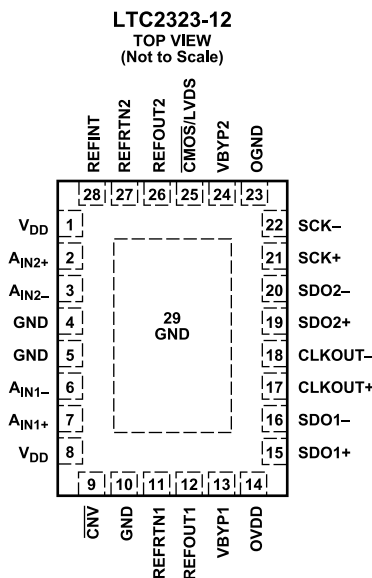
LTC2323-12
TOP VIEW
(Not to Scale)

REFINT REFRTN2 REFOUT2 $\overline{\text{CMOS}}$/LVDS VBYP2 OGND

28 27 26 25 24 23

$V_{DD}$ 1
$A_{IN2+}$ 2
$A_{IN2-}$ 3
GND 4
GND 5
$A_{IN1-}$ 6
$A_{IN1+}$ 7
$V_{DD}$ 8

29
GND

22 SCK–
21 SCK+
20 SDO2–
19 SDO2+
18 CLKOUT–
17 CLKOUT+
16 SDO1–
15 SDO1+

9 10 11 12 13 14

$\overline{\text{CNV}}$ GND REFRTN1 REFOUT1 VBYP1 OVDD